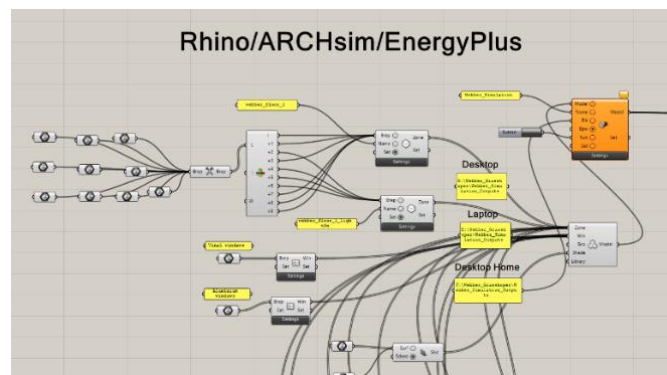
Rhino/ARCHsim/EnergyPlus

Webber_Floor_1

Webber_Simulation

Desktop

Laptop

Desktop Home

Brep Brep

Brep
Name
Set
Zone
Settings

Brep
Name
Set
Zone
Settings

Webber_Floor_1_light
ble

Visual Windows

Brep
Set
Win
Settings

Brep
Set
Win
Set
Settings

Zone
Win
Zone
Shade
Library

Model
Name
Bld
Epw
Run
Set
Settings

Surf
Shd

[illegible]